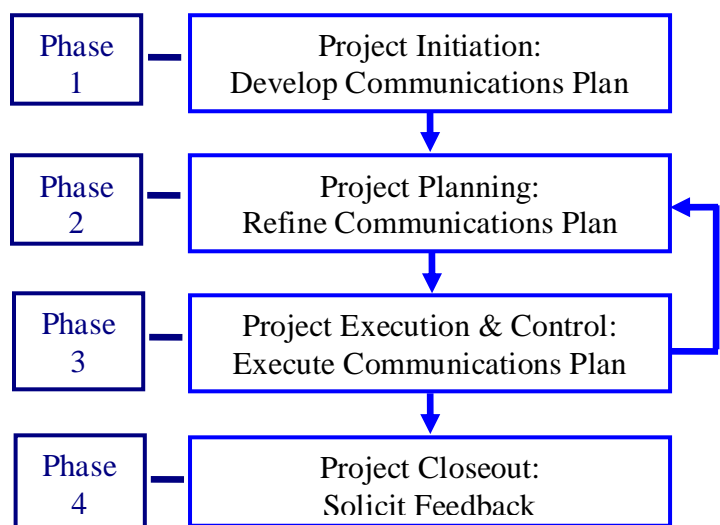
Phase 1

Project Initiation:
Develop Communications Plan

Phase 2

Project Planning:
Refine Communications Plan

Phase 3

Project Execution & Control:
Execute Communications Plan

Phase 4

Project Closeout:
Solicit Feedback